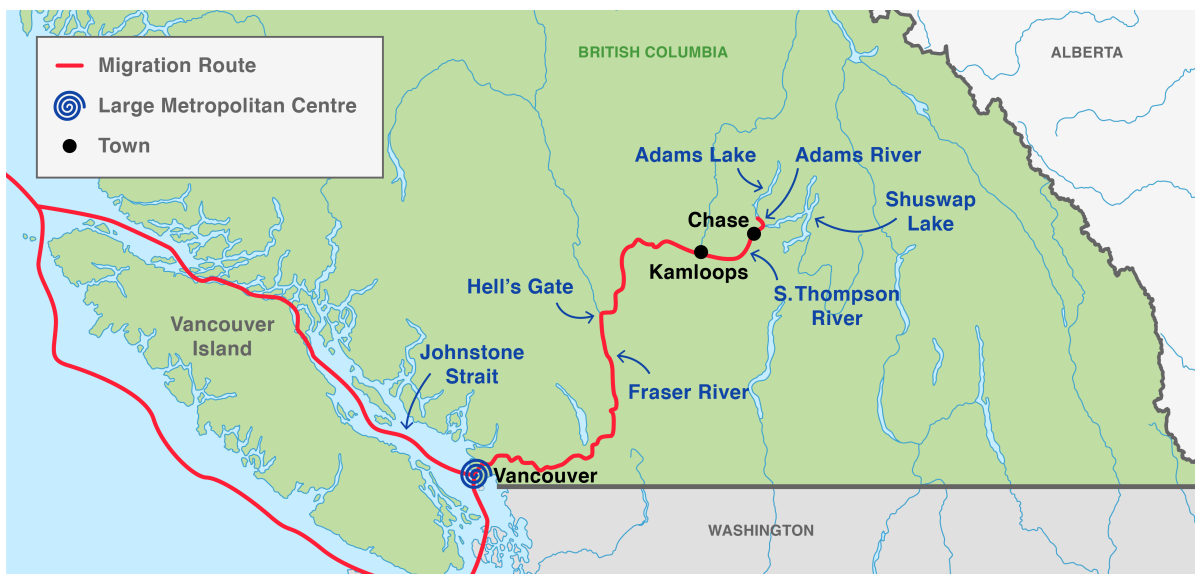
Migration Route
Large Metropolitan Centre
Town

BRITISH COLUMBIA

ALBERTA

Adams Lake
Adams River
Chase
Shuswap Lake
Kamloops
S.Thompson River
Hell's Gate
Vancouver Island
Johnstone Strait
Fraser River
Vancouver
WASHINGTON